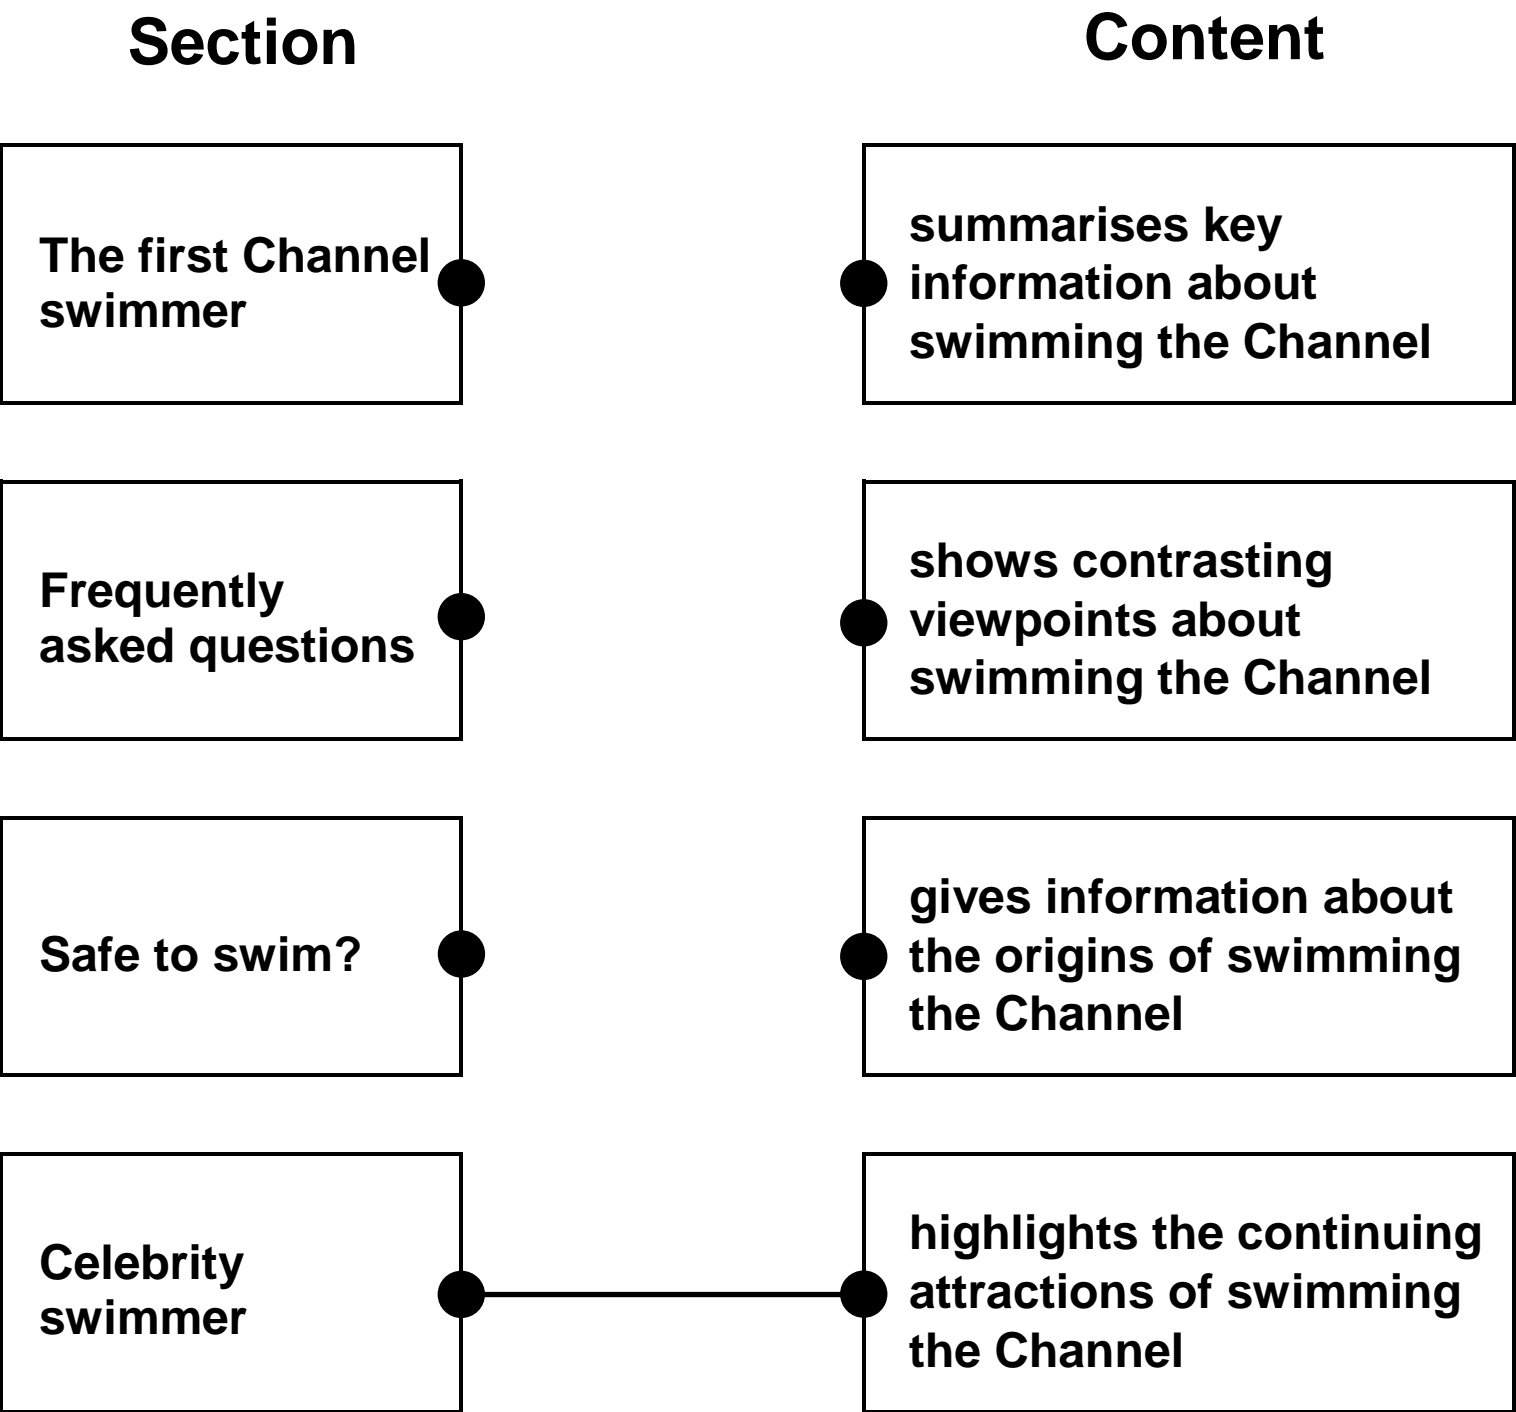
Section

Content

The first Channel swimmer

summarises key information about swimming the Channel

Frequently asked questions

shows contrasting viewpoints about swimming the Channel

Safe to swim?

gives information about the origins of swimming the Channel

Celebrity swimmer

highlights the continuing attractions of swimming the Channel